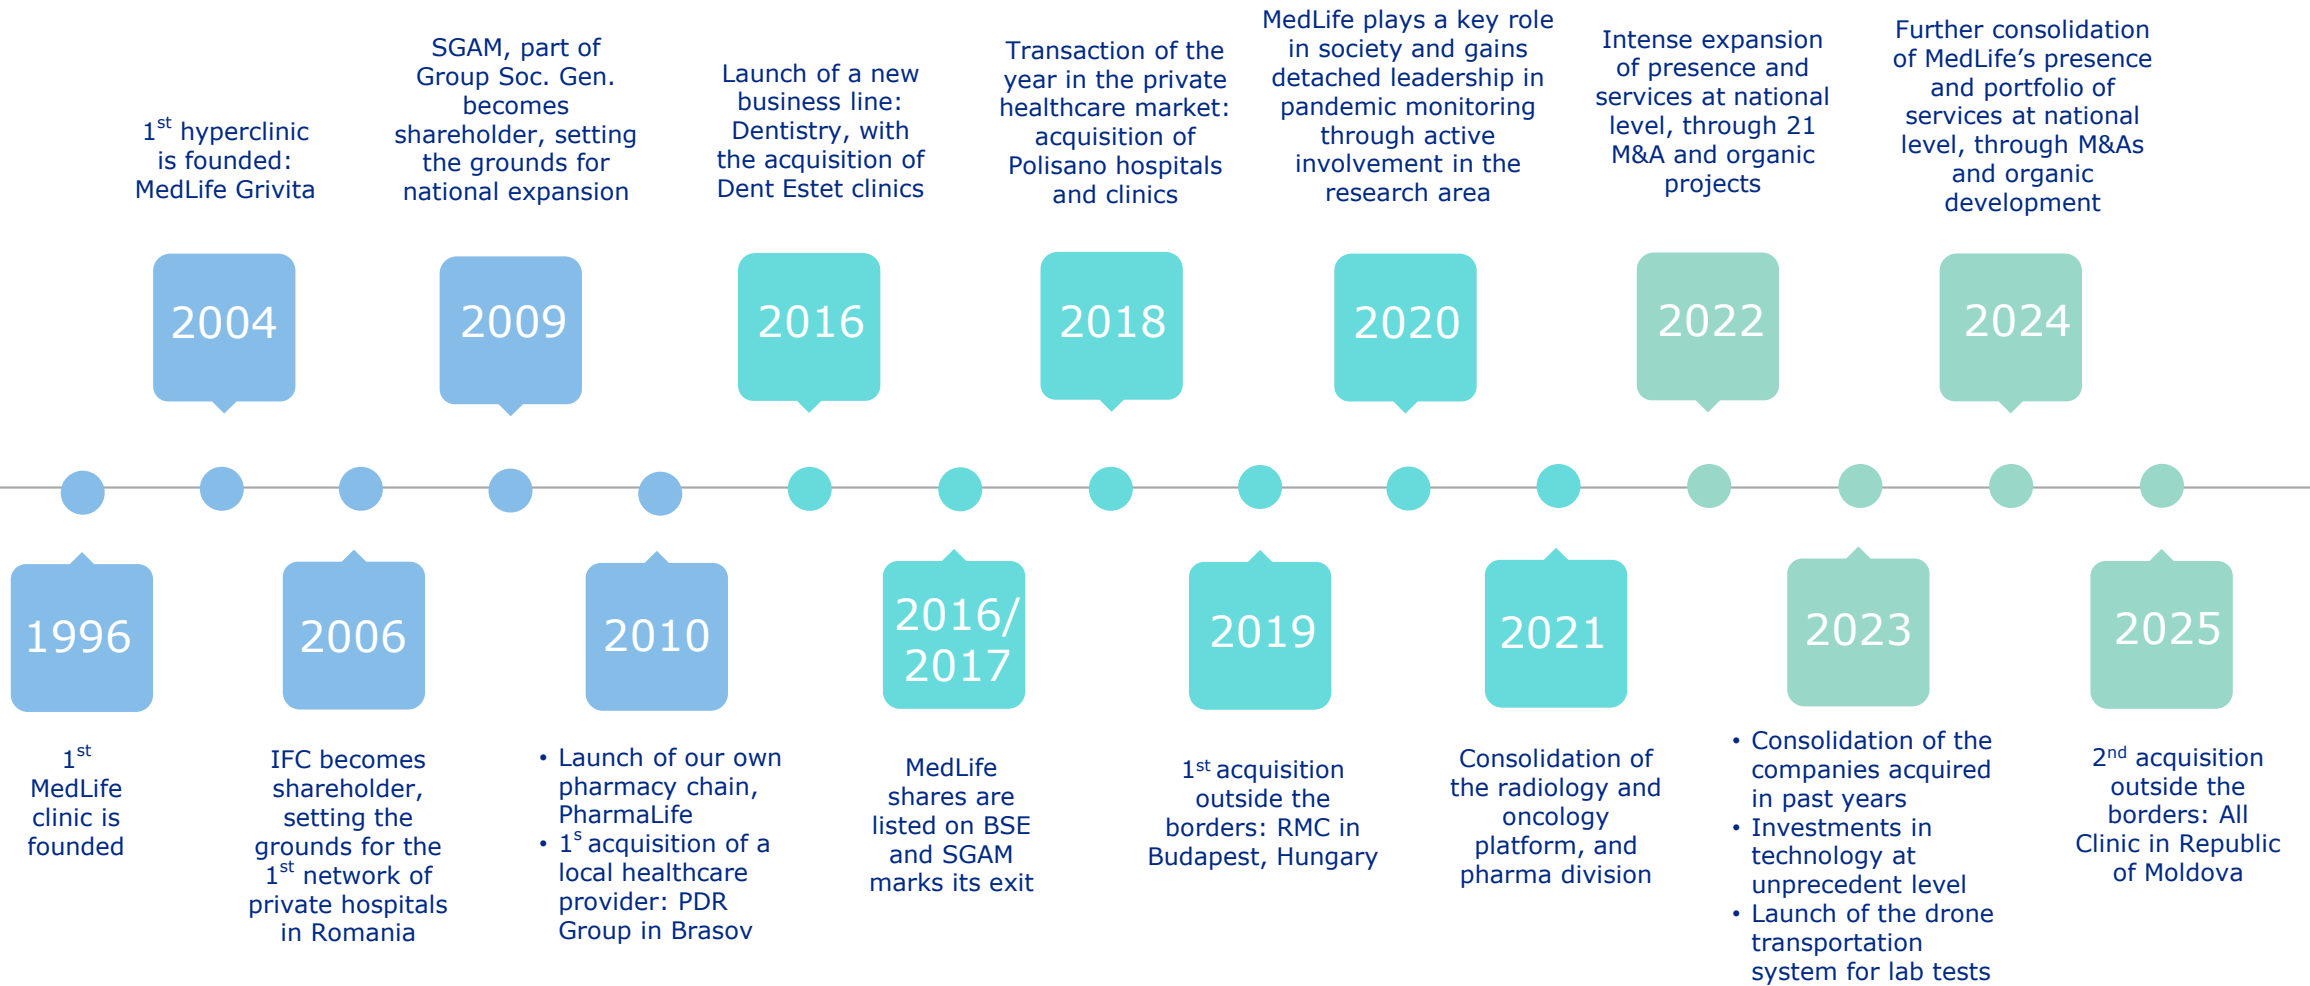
$1^{st}$ hyperclinic is founded: MedLife Grivita

2004

SGAM, part of Group Soc. Gen. becomes shareholder, setting the grounds for national expansion

2009

Launch of a new business line: Dentistry, with the acquisition of Dent Estet clinics

2016

Transaction of the year in the private healthcare market: acquisition of Polisano hospitals and clinics

2018

MedLife plays a key role in society and gains detached leadership in pandemic monitoring through active involvement in the research area

2020

Intense expansion of presence and services at national level, through 21 M&A and organic projects

2022

Further consolidation of MedLife's presence and portfolio of services at national level, through M&As and organic development

2024

1996

$1^{st}$ MedLife clinic is founded

2006

IFC becomes shareholder, setting the grounds for the $1^{st}$ network of private hospitals in Romania

2010

• Launch of our own pharmacy chain, PharmaLife
• $1^{s}$ acquisition of a local healthcare provider: PDR Group in Brasov

2016/ 2017

MedLife shares are listed on BSE and SGAM marks its exit

2019

$1^{st}$ acquisition outside the borders: RMC in Budapest, Hungary

2021

Consolidation of the radiology and oncology platform, and pharma division

2023

• Consolidation of the companies acquired in past years
• Investments in technology at unprecedent level
• Launch of the drone transportation system for lab tests

2025

$2^{nd}$ acquisition outside the borders: All Clinic in Republic of Moldova